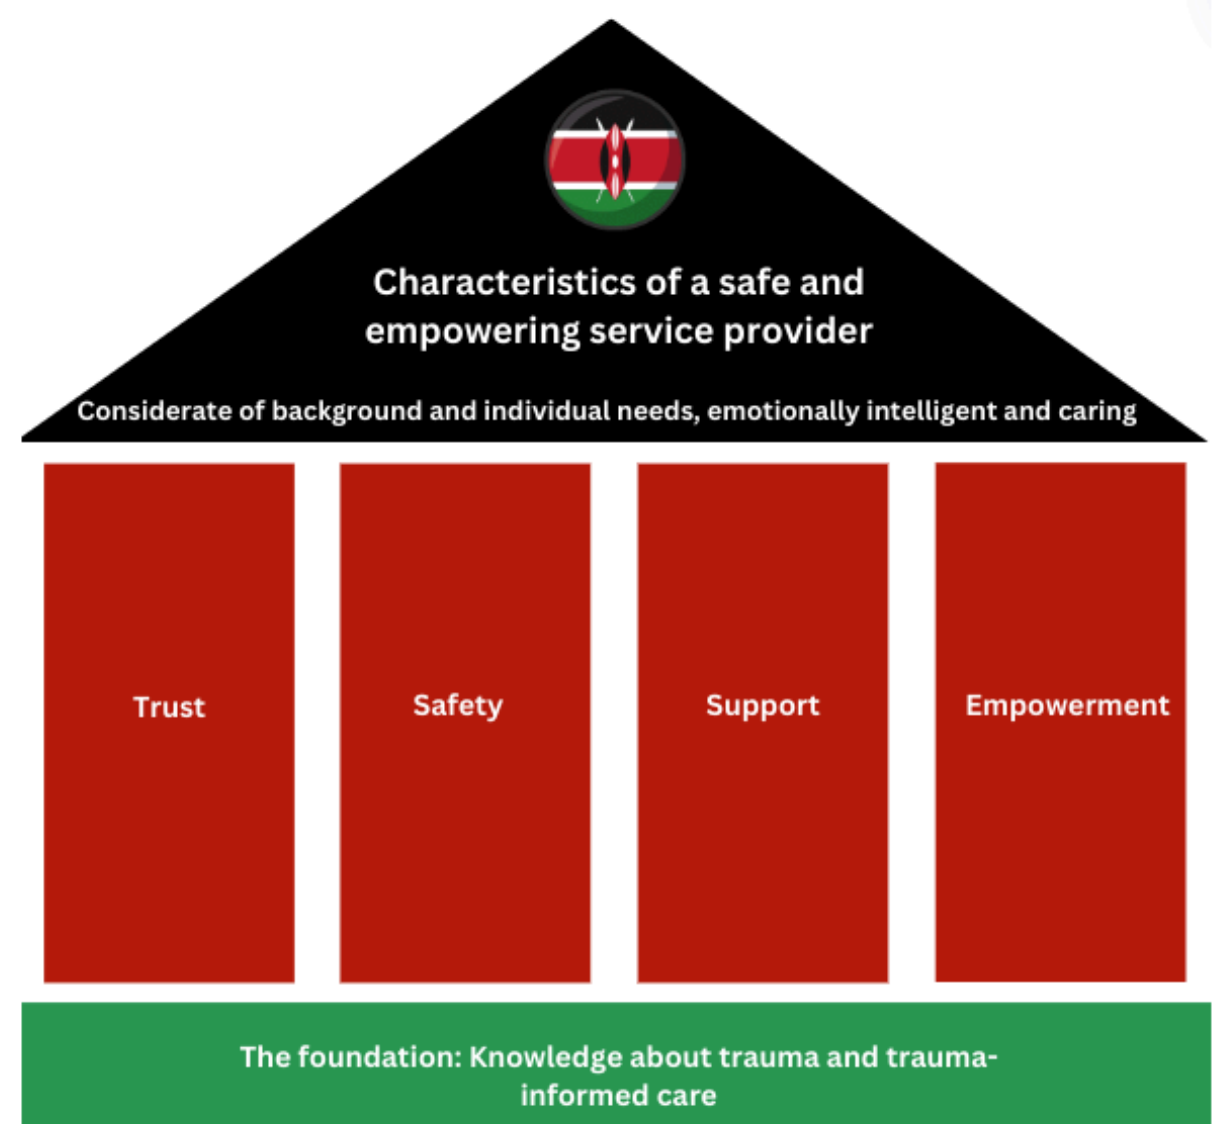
Characteristics of a safe and empowering service provider

Considerate of background and individual needs, emotionally intelligent and caring

Trust

Safety

Support

Empowerment

The foundation: Knowledge about trauma and trauma-informed care